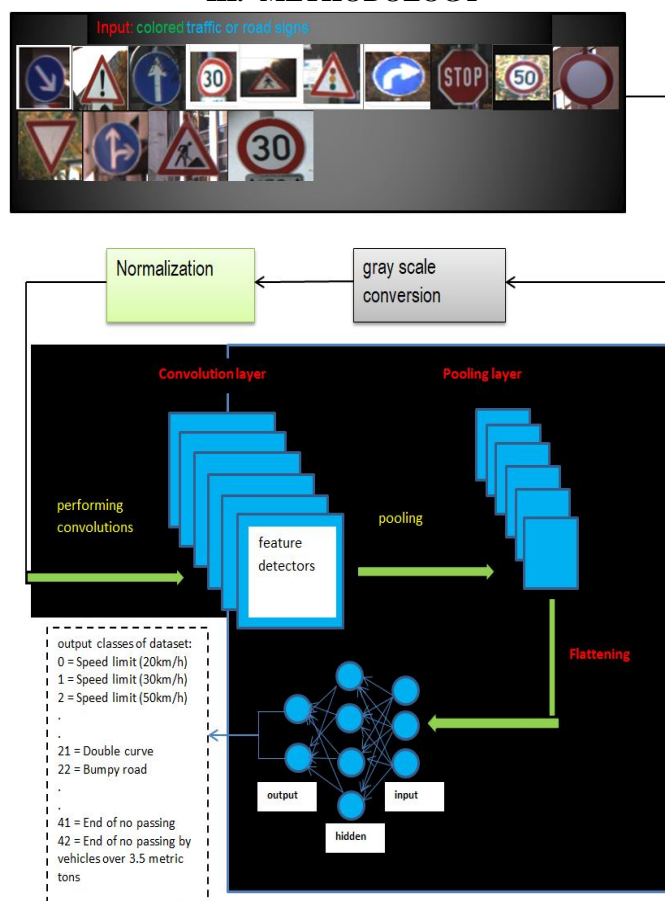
III. METHODOLOGY

Input: colored traffic or road signs

30

STOP

50

30

Normalization

gray scale conversion

Convolution layer

Pooling layer

performing convolutions

feature detectors

pooling

Flattening

output classes of dataset:
0 = Speed limit (20km/h)
1 = Speed limit (30km/h)
2 = Speed limit (50km/h)
.
.
21 = Double curve
22 = Bumpy road
.
.
41 = End of no passing
42 = End of no passing by vehicles over 3.5 metric tons

output

input

hidden